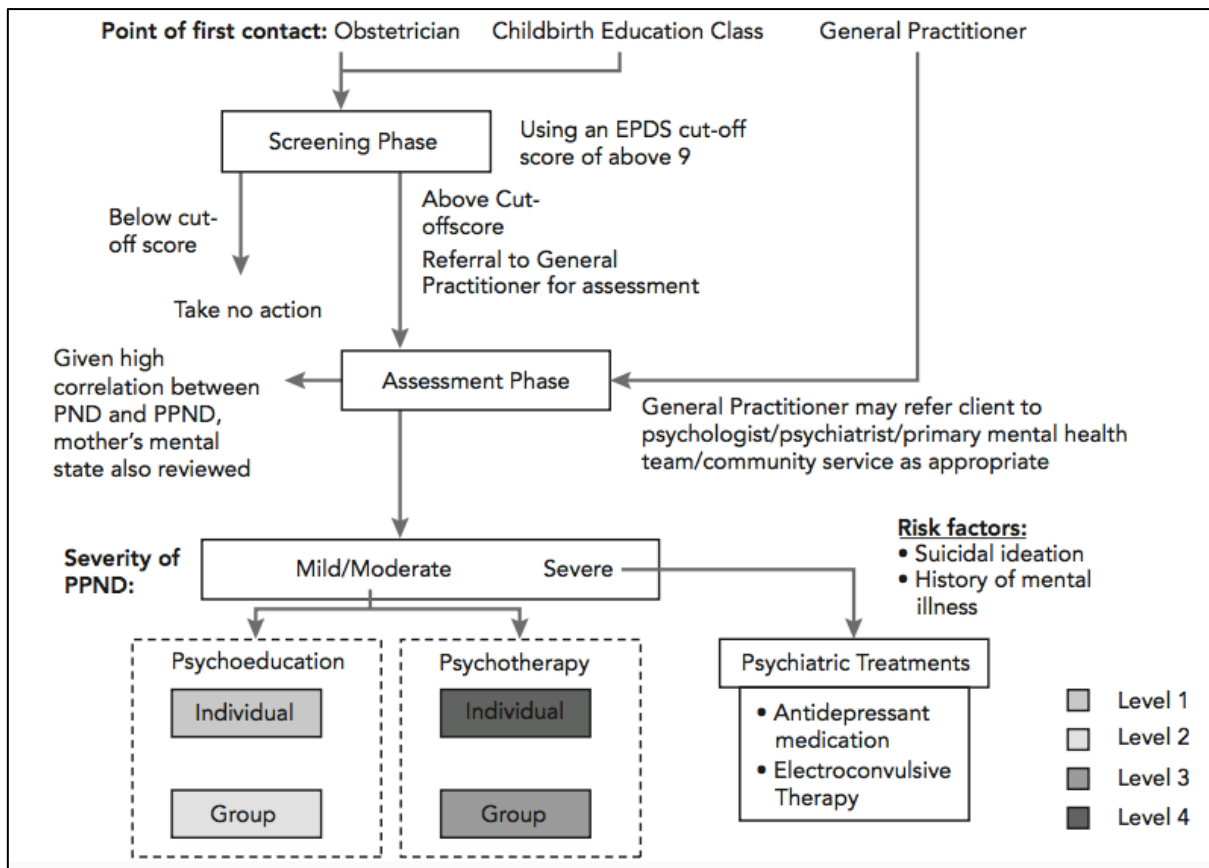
Point of first contact: Obstetrician Childbirth Education Class General Practitioner

Screening Phase

Using an EPDS cut-off score of above 9

Below cut-off score

Take no action

Above Cut-offscore

Referral to General Practitioner for assessment

Given high correlation between PND and PPND, mother's mental state also reviewed

Assessment Phase

General Practitioner may refer client to psychologist/psychiatrist/primary mental health team/community service as appropriate

Severity of PPND:

Mild/Moderate Severe

Risk factors:
• Suicidal ideation
• History of mental illness

Psychoeducation

Individual

Group

Psychotherapy

Individual

Group

Psychiatric Treatments

• Antidepressant medication
• Electroconvulsive Therapy

Level 1
Level 2
Level 3
Level 4